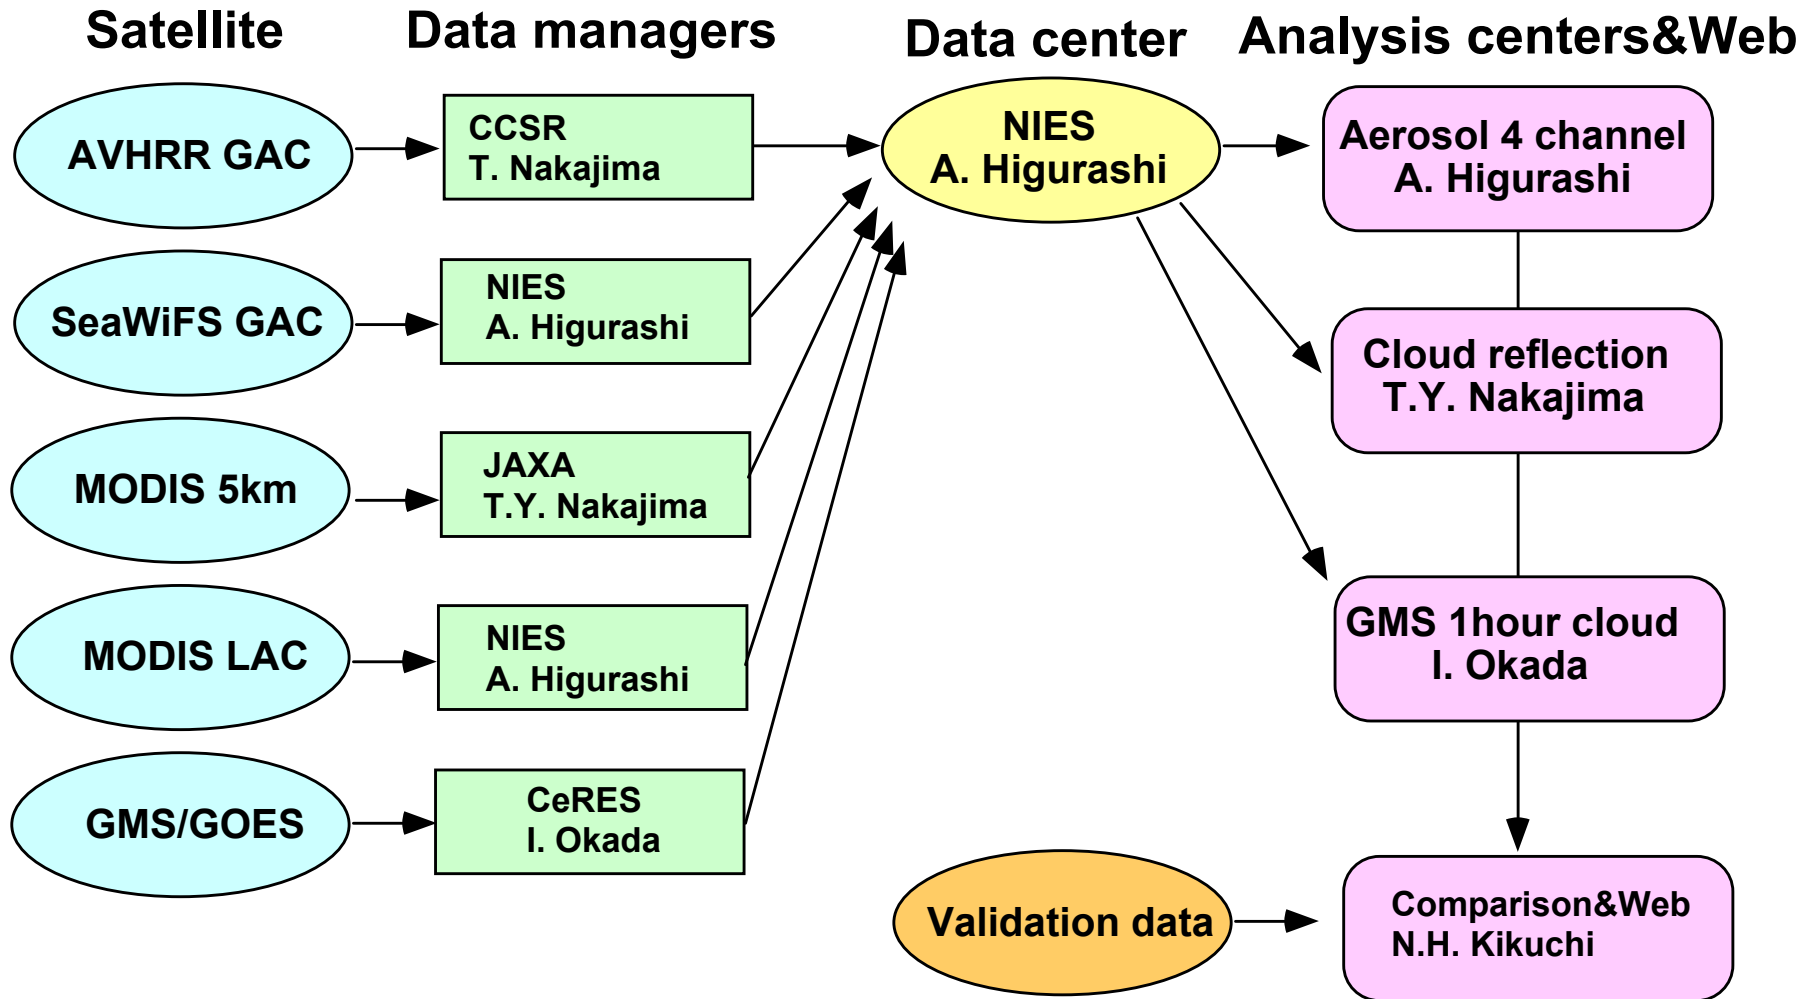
Satellite

Data managers

Data center

Analysis centers&Web

AVHRR GAC

CCSR
T. Nakajima

NIES
A. Higurashi

Aerosol 4 channel
A. Higurashi

SeaWiFS GAC

NIES
A. Higurashi

Cloud reflection
T.Y. Nakajima

MODIS 5km

JAXA
T.Y. Nakajima

MODIS LAC

NIES
A. Higurashi

GMS 1hour cloud
I. Okada

GMS/GOES

CeRES
I. Okada

Validation data

Comparison&Web
N.H. Kikuchi